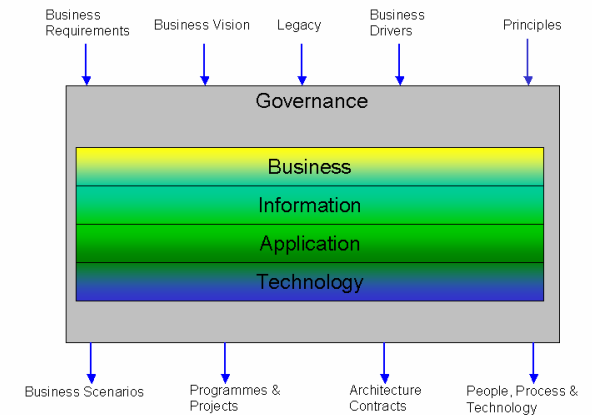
Business Requirements

Business Vision

Legacy

Business Drivers

Principles

Governance

Business

Information

Application

Technology

Business Scenarios

Programmes & Projects

Architecture Contracts

People, Process & Technology